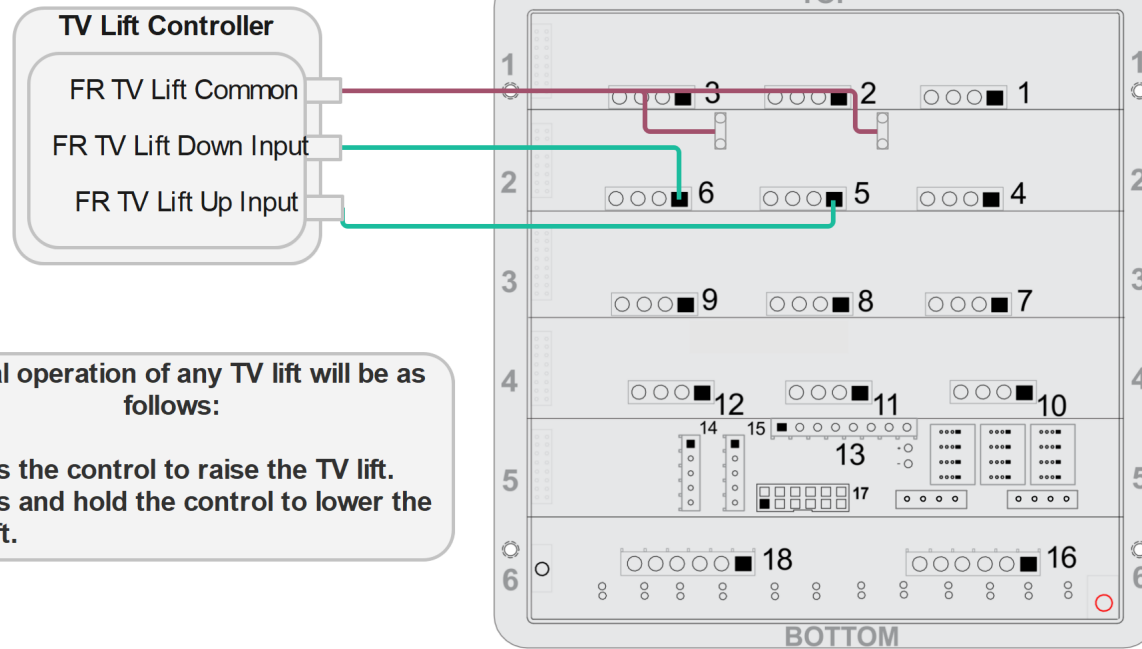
TV Lift Controller

FR TV Lift Common

FR TV Lift Down Input

FR TV Lift Up Input

al operation of any TV lift will be as follows:

s the control to raise the TV lift.
s and hold the control to lower the ft.

1
2
3
4
5
6

3
2
1
6
5
4
9
8
7
12
11
10
14
15
13
17
18
16

1
2
3
4
5
6

BOTTOM